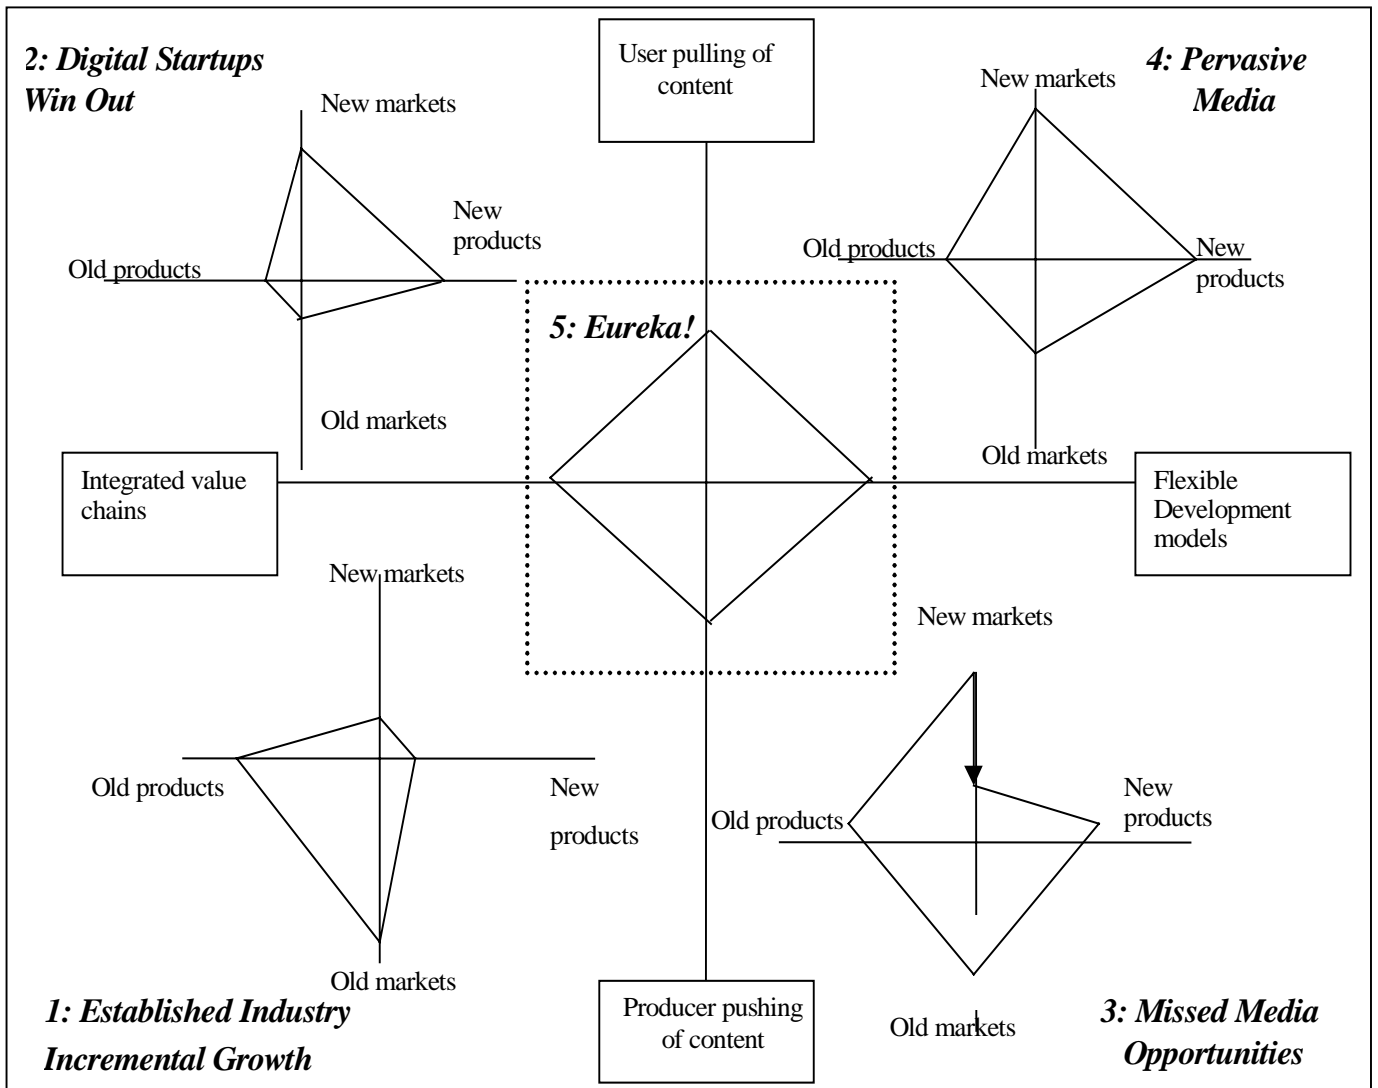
2: Digital Startups Win Out

New markets

New products

Old products

Old markets

User pulling of content

4: Pervasive Media

New markets

Old products

New products

Old markets

5: Eureka!

Integrated value chains

Flexible Development models

New markets

Old products

New products

Old markets

New markets

Old products

New products

Old markets

Producer pushing of content

1: Established Industry Incremental Growth

3: Missed Media Opportunities